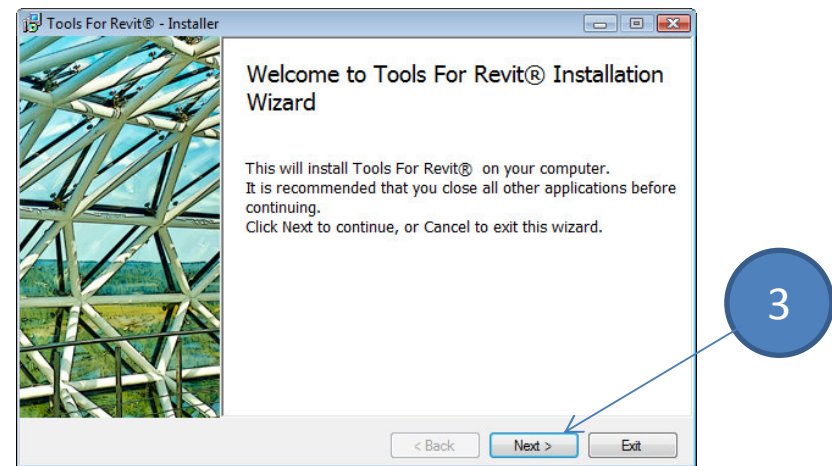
Tools For Revit® - Installer

Welcome to Tools For Revit® Installation Wizard

This will install Tools For Revit® on your computer.
It is recommended that you close all other applications before continuing.
Click Next to continue, or Cancel to exit this wizard.

3

< Back
Next >
Exit